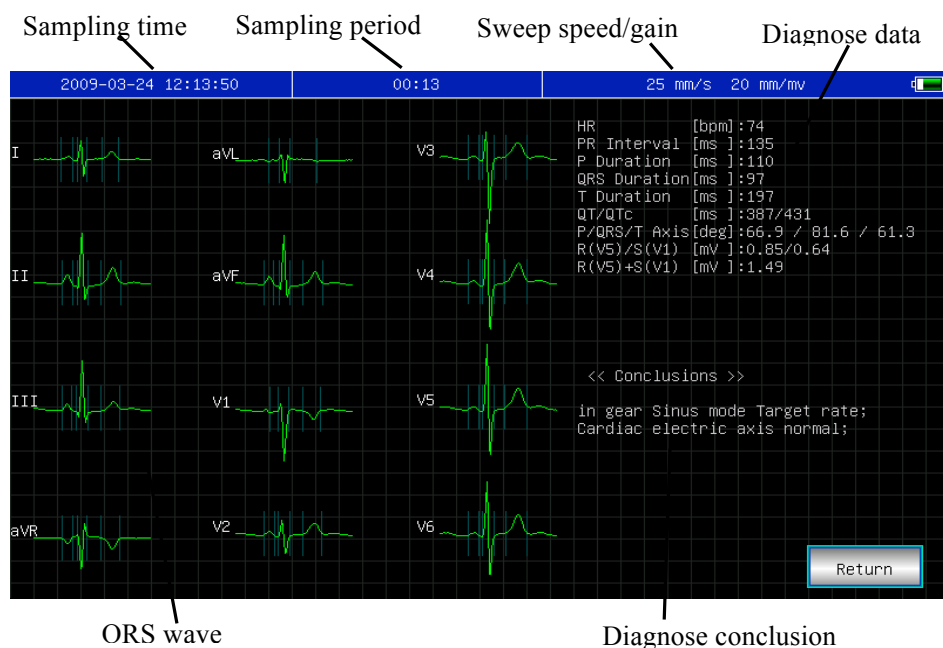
Sampling time Sampling period Sweep speed/gain Diagnose data

2009-03-24 12:13:50 00:13 25 mm/s 20 mm/mv

I aVL V3

II aVF V4

III V1 V5

aVR V2 V6

HR [bpm]:74
PR Interval [ms ]:135
P Duration [ms ]:110
QRS Duration[ms ]:97
T Duration [ms ]:197
QT/QTc [ms ]:387/431
P/QRS/T Axis[deg]:66.9 / 81.6 / 61.3
R(V5)/S(V1) [mV ]:0.85/0.64
R(V5)+S(V1) [mV ]:1.49

<< Conclusions >>

in gear Sinus mode Target rate;
Cardiac electric axis normal;

Return

ORS wave Diagnose conclusion